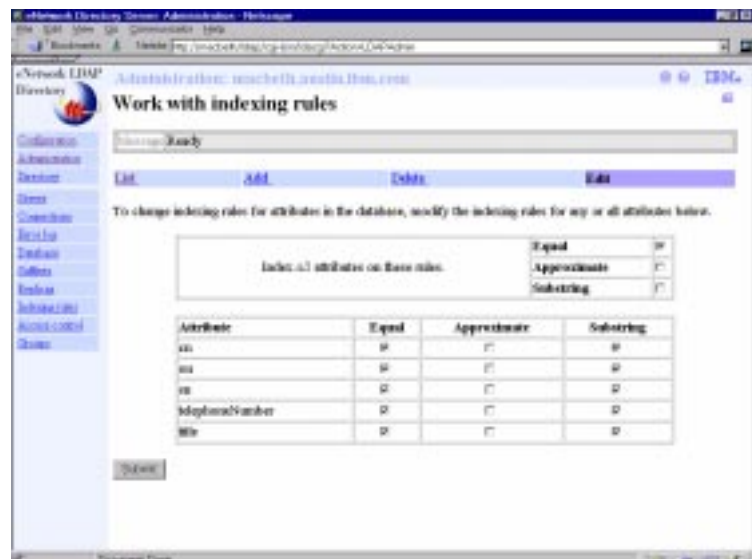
eNetwork Directory Server Administration - Netscape
File Edit View Go Communicator Help
Bookmarks Netsite: http://macbeth/ldap/cgi-bin/ldacgi?Action=LDAPAdmin

eNetwork LDAP Directory

Administration: macbeth.austin.ibm.com

IBM.

Work with indexing rules

Configuration
Administration
Directory
Server
Connections
Rewrite
Database
Suffixes
Replicas
Indexing rules
Access control
Groups

Message Ready

List Add Delete Edit

To change indexing rules for attributes in the database, modify the indexing rules for any or all attributes below.

| Index all attributes on these rules. | Equal | ☑ |
|---|---|---|
| | Approximate | ☐ |
| | Substring | ☐ |

| Attribute | Equal | Approximate | Substring |
|---|---|---|---|
| cn | ☑ | ☐ | ☑ |
| ou | ☑ | ☐ | ☑ |
| sn | ☑ | ☐ | ☑ |
| telephoneNumber | ☑ | ☐ | ☑ |
| title | ☑ | ☐ | ☑ |

Submit

Document: Done